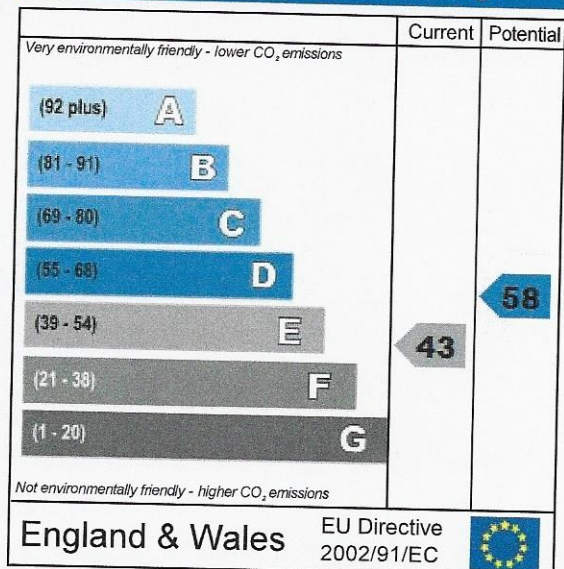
| | Current | Potential |
|---|---|---|
| Very environmentally friendly - lower $CO_2$ emissions | | |
| (92 plus) A | | |
| (81 - 91) B | | |
| (69 - 80) C | | |
| (55 - 68) D | | 58 |
| (39 - 54) E | 43 | |
| (21 - 38) F | | |
| (1 - 20) G | | |
| Not environmentally friendly - higher $CO_2$ emissions | | |
| England & Wales | EU Directive 2002/91/EC | |